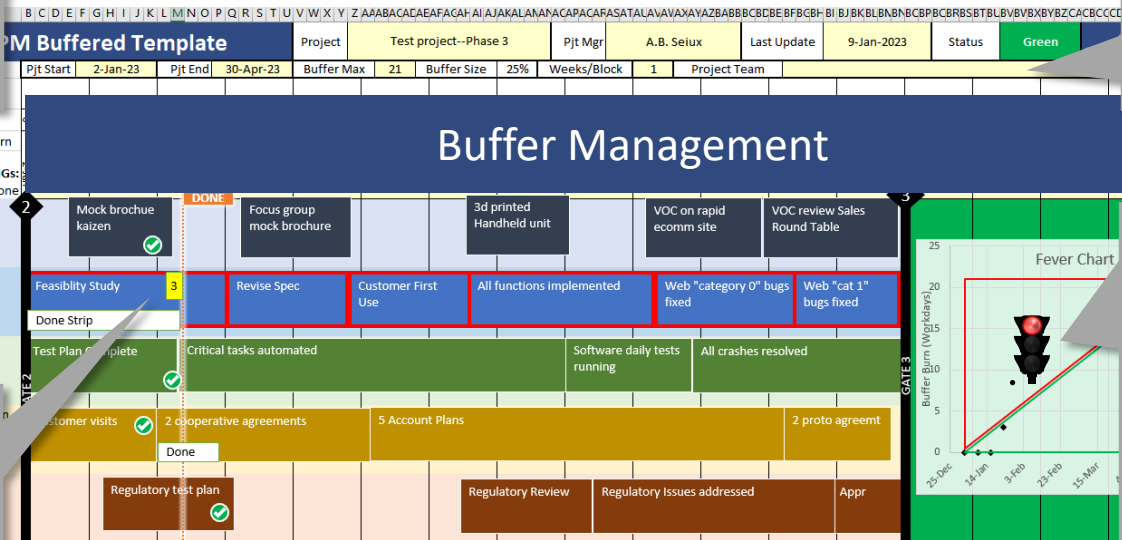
B C D E F G H I J K L M N O P Q R S T U V W X Y Z AA AB AC AD AE AF AG AH AI AJ AK AL AM AN AO AP AQ AR AS AT AU AV AW AX AY AZ BA BB BC BD BE BF BG BH BI BJ BK BL BM BN BO BP BQ BR BS BT BU BV BW BX BY BZ CA CB CC CD

PM Buffered Template

| Project | Test project--Phase 3 | Pjt Mgr | A.B. Seiux | Last Update | 9-Jan-2023 | Status | Green |
|---|---|---|---|---|---|---|---|

| Pjt Start | 2-Jan-23 | Pjt End | 30-Apr-23 | Buffer Max | 21 | Buffer Size | 25% | Weeks/Block | 1 | Project Team |
|---|---|---|---|---|---|---|---|---|---|---|

Buffer Management

rn

Gs:
one

2

DONE

Mock brochure kaizen

Focus group mock brochure

3d printed Handheld unit

VOC on rapid ecomm site

VOC review Sales Round Table

3

Feasiblity Study

3

Revise Spec

Customer First Use

All functions implemented

Web "category 0" bugs fixed

Web "cat 1" bugs fixed

Done Strip

Test Plan Complete

Critical tasks automated

Software daily tests running

All crashes resolved

GATE 2

GATE 3

stomer visits

2 cooperative agreements

5 Account Plans

2 proto agreemt

Done

Regulatory test plan

Regulatory Review

Regulatory Issues addressed

Appr

Fever Chart

Buffer Burn (Workdays)

25
20
15
10
5
0

25-Dec
14-Jan
3-Feb
23-Feb
15-Mar